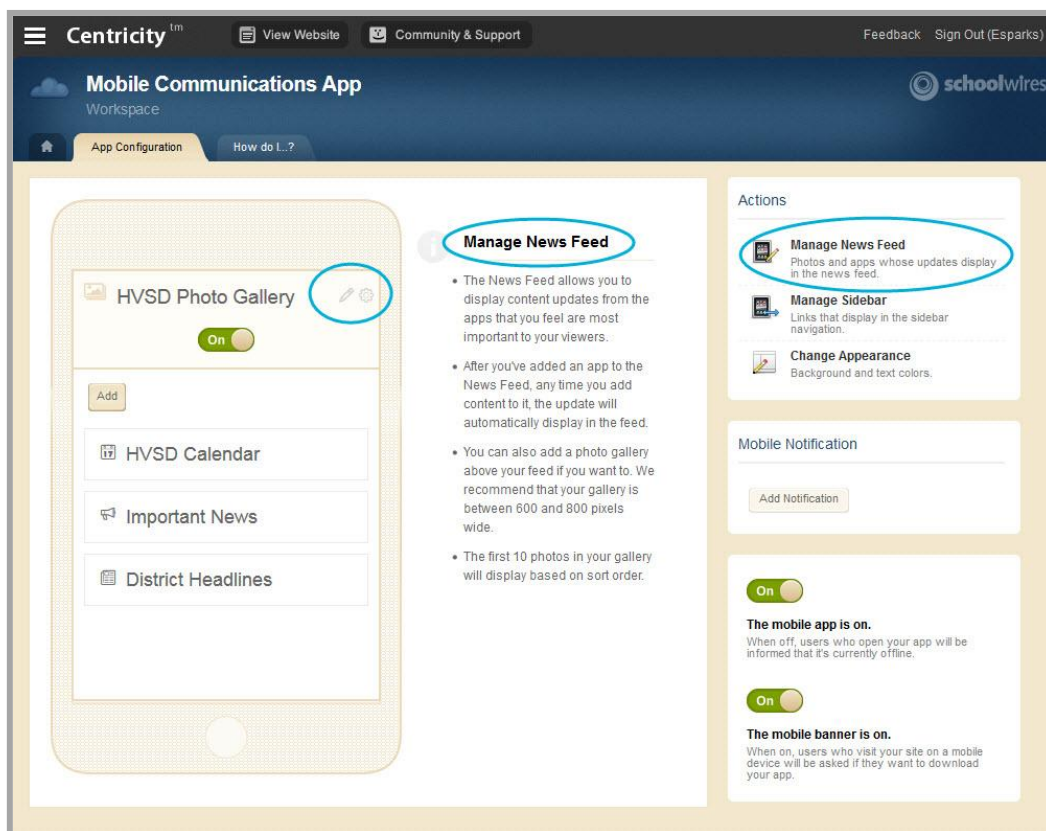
Centricity tm View Website Community & Support Feedback Sign Out (Esparks)

Mobile Communications App
Workspace

schoolwires

App Configuration How do I...?

HVSD Photo Gallery

On

Add

HVSD Calendar

Important News

District Headlines

Manage News Feed

• The News Feed allows you to display content updates from the apps that you feel are most important to your viewers.

• After you've added an app to the News Feed, any time you add content to it, the update will automatically display in the feed.

• You can also add a photo gallery above your feed if you want to. We recommend that your gallery is between 600 and 800 pixels wide.

• The first 10 photos in your gallery will display based on sort order.

Actions

Manage News Feed
Photos and apps whose updates display in the news feed.

Manage Sidebar
Links that display in the sidebar navigation.

Change Appearance
Background and text colors.

Mobile Notification

Add Notification

On

The mobile app is on.
When off, users who open your app will be informed that it's currently offline.

On

The mobile banner is on.
When on, users who visit your site on a mobile device will be asked if they want to download your app.